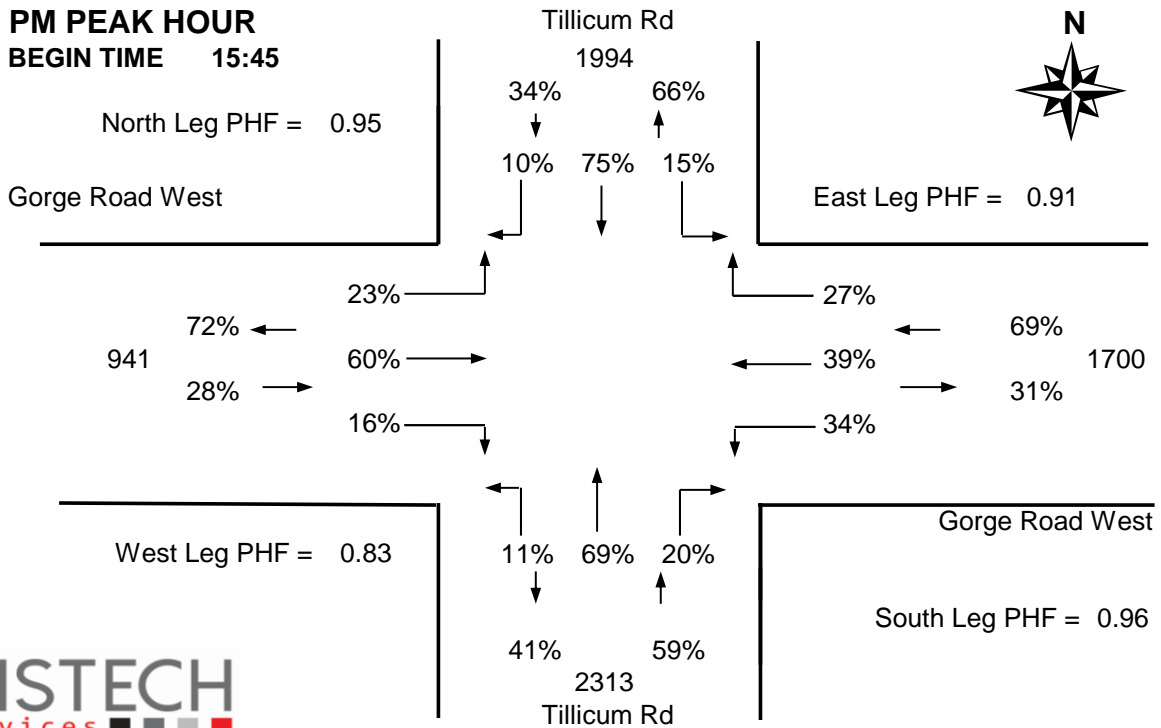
PM PEAK HOUR
BEGIN TIME 15:45

Tillicum Rd

N

1994

34% 66%

North Leg PHF = 0.95

10% 75% 15%

Gorge Road West

East Leg PHF = 0.91

23%

27%

72%

69%

941

60%

39%

1700

28%

31%

16%

34%

Gorge Road West

West Leg PHF = 0.83

11% 69% 20%

South Leg PHF = 0.96

41% 59%

2313

Tillicum Rd

ISTECH
vices